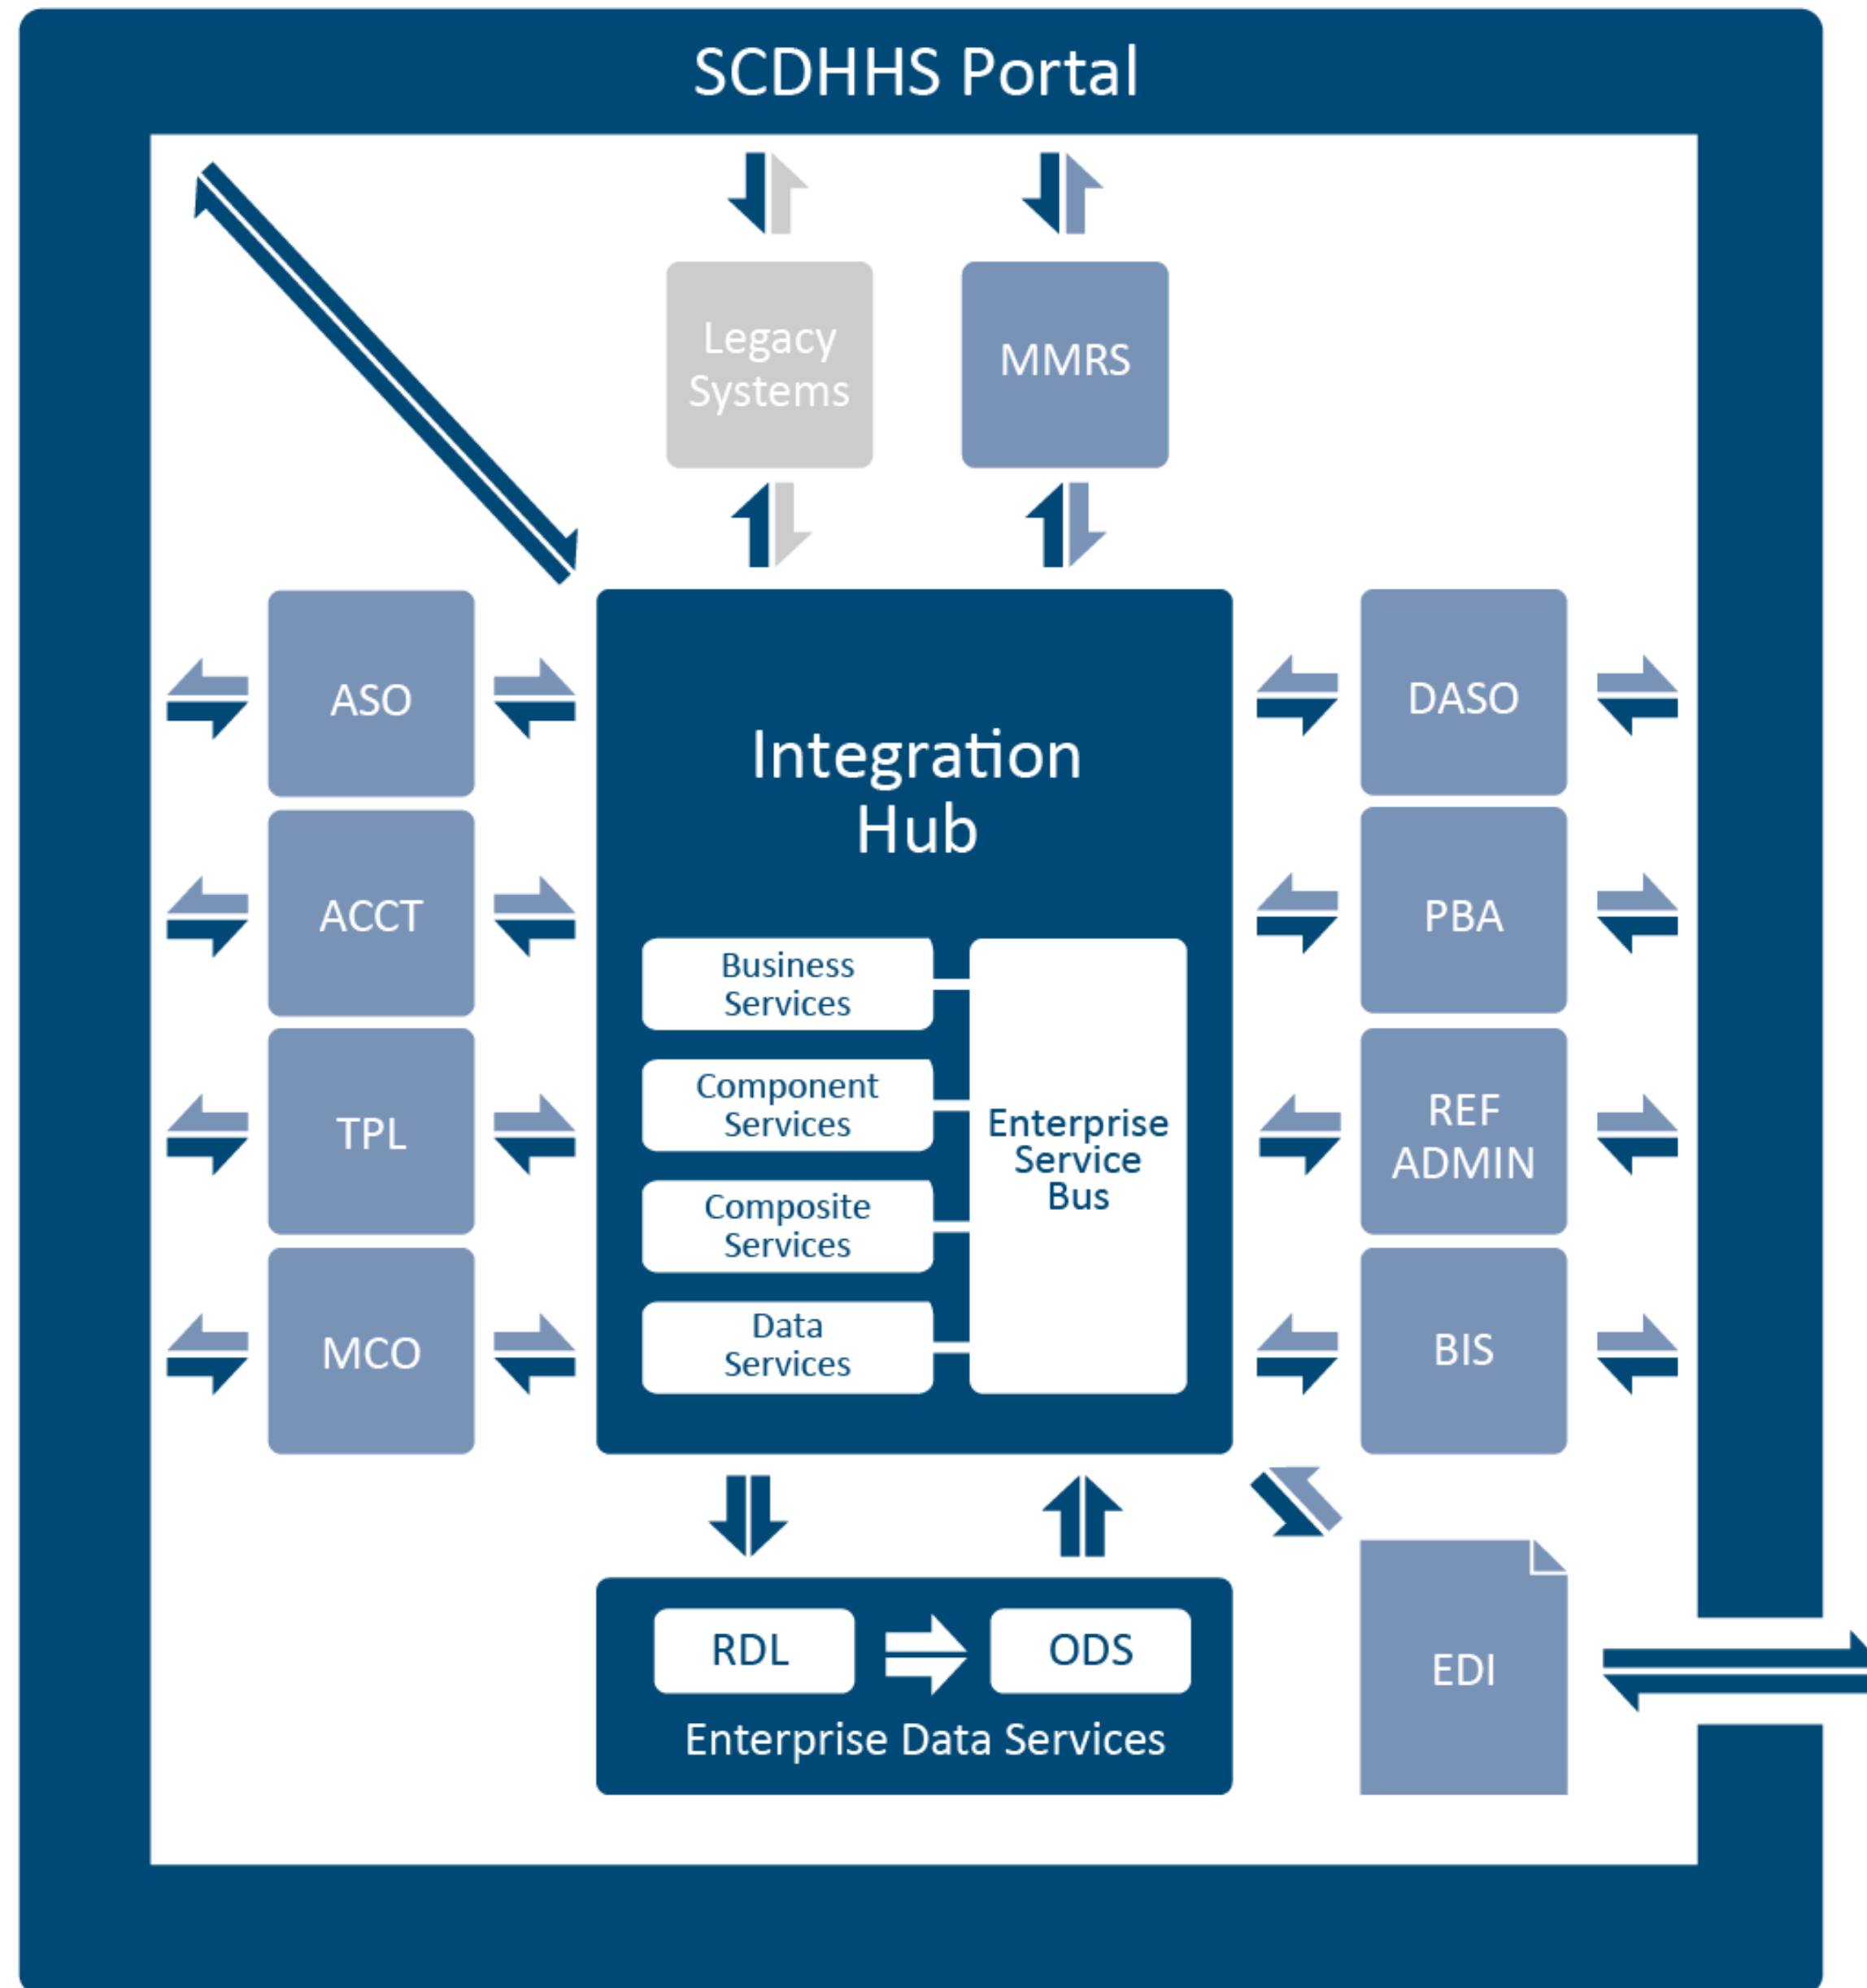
SCDHHS Portal

Legacy Systems

MMRS

ASO

ACCT

TPL

MCO

Integration Hub

Business Services

Component Services

Composite Services

Data Services

Enterprise Service Bus

DASO

PBA

REF ADMIN

BIS

RDL

ODS

Enterprise Data Services

EDI